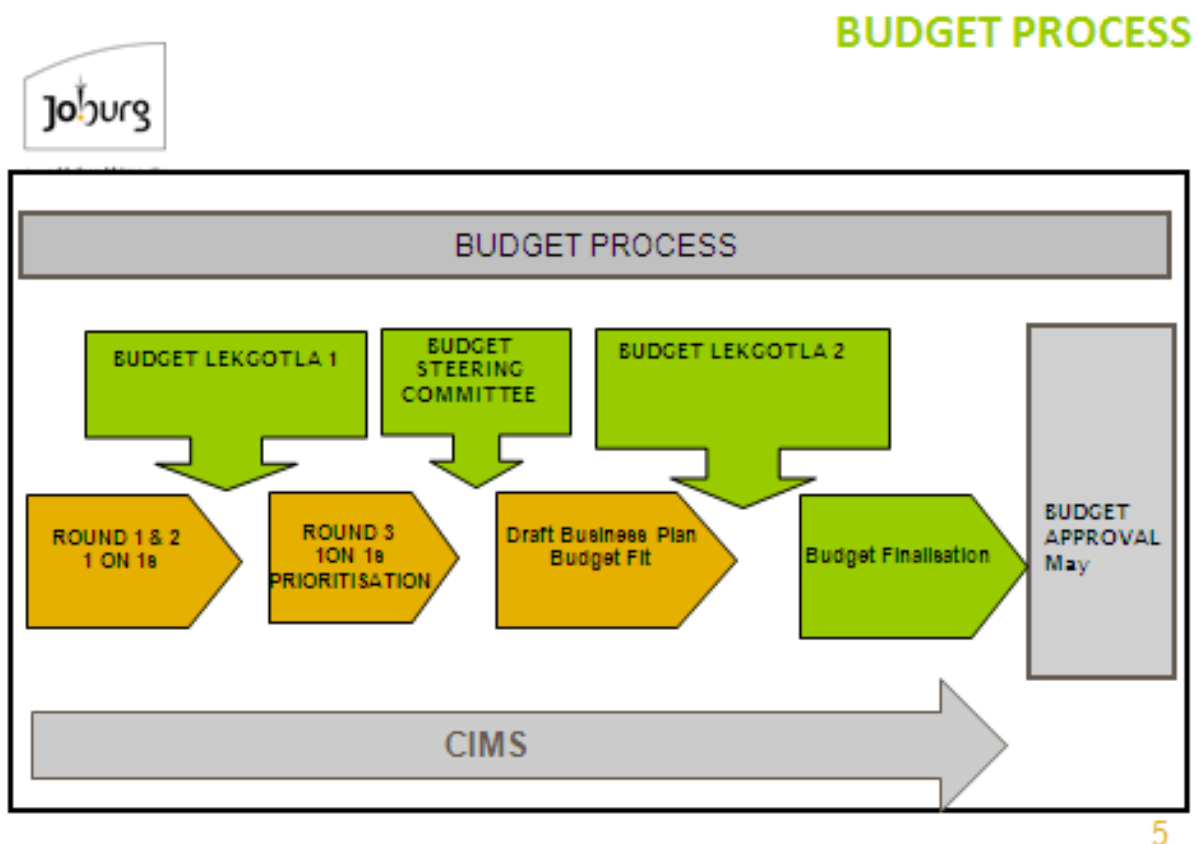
BUDGET PROCESS

Joburg

BUDGET PROCESS

BUDGET LEKGOTLA 1

BUDGET STEERING COMMITTEE

BUDGET LEKGOTLA 2

ROUND 1 & 2
1 ON 1s

ROUND 3
1ON 1s
PRIORITISATION

Draft Business Plan
Budget Fit

Budget Finalisation

BUDGET
APPROVAL
May

CIMS

5